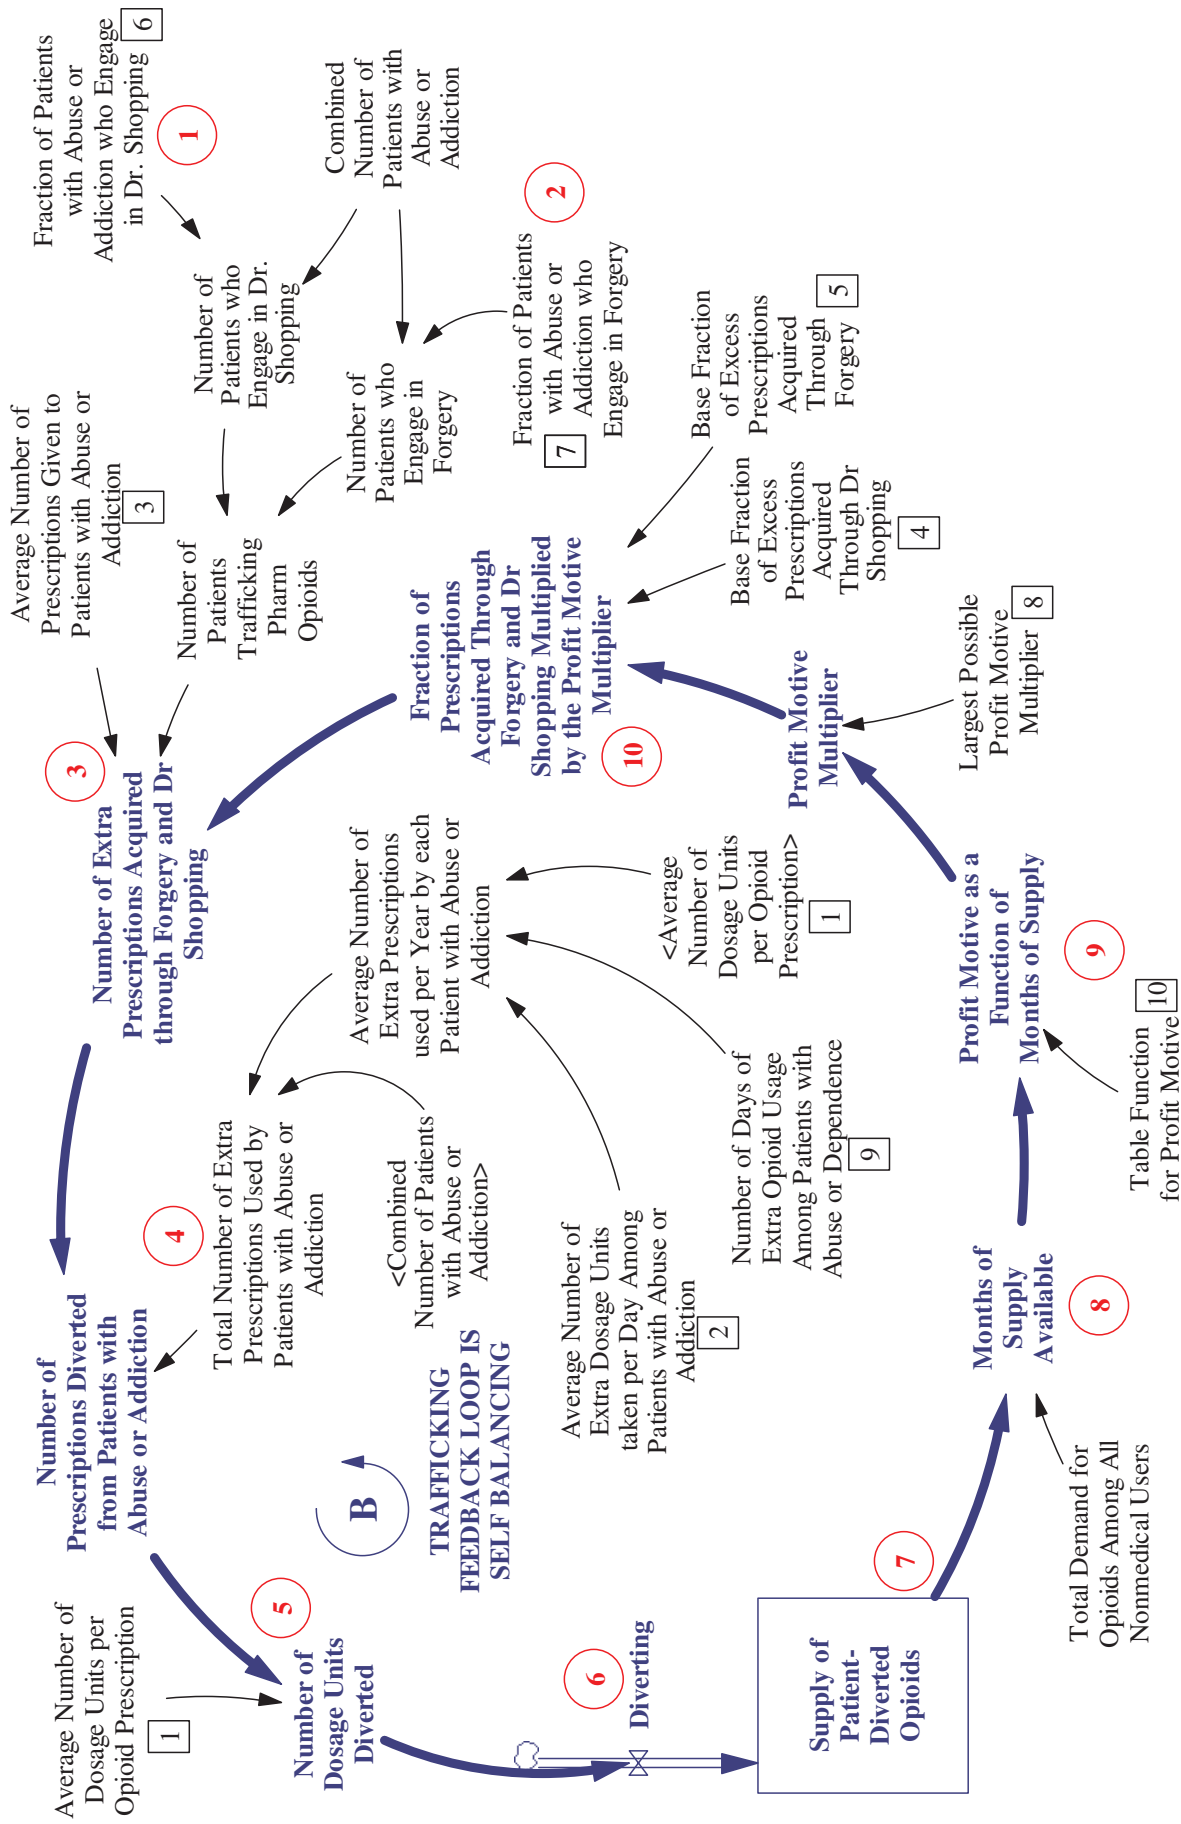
Fraction of Patients with Abuse or Addiction who Engage in Dr. Shopping 6

1

Combined Number of Patients with Abuse or Addiction

Number of Patients who Engage in Dr. Shopping

2

Fraction of Patients with Abuse or Addiction who Engage in Forgery 7

Number of Patients who Engage in Forgery

Average Number of Prescriptions Given to Patients with Abuse or Addiction 3

Number of Patients Trafficking Pharm Opioids

Base Fraction of Excess Prescriptions Acquired Through Forgery 5

Base Fraction of Excess Prescriptions Acquired Through Dr Shopping 4

Fraction of Prescriptions Acquired Through Forgery and Dr Shopping Multiplied by the Profit Motive Multiplier

10

Largest Possible Profit Motive Multiplier 8

Profit Motive Multiplier

3

Number of Extra Prescriptions Acquired through Forgery and Dr Shopping

Average Number of Extra Prescriptions used per Year by each Patient with Abuse or Addiction

<Average Number of Dosage Units per Opioid Prescription> 1

Profit Motive as a Function of Months of Supply

9

Table Function for Profit Motive 10

4

Total Number of Extra Prescriptions Used by Patients with Abuse or Addiction

<Combined Number of Patients with Abuse or Addiction>

Number of Days of Extra Opioid Usage Among Patients with Abuse or Dependence 9

Average Number of Extra Dosage Units taken per Day Among Patients with Abuse or Addiction 2

Number of Prescriptions Diverted from Patients with Abuse or Addiction

TRAFFICKING FEEDBACK LOOP IS SELF BALANCING

B

Months of Supply Available

8

Total Demand for Opioids Among All Nonmedical Users

7

5

Average Number of Dosage Units per Opioid Prescription 1

Number of Dosage Units Diverted

6

Diverting

Supply of Patient-Diverted Opioids